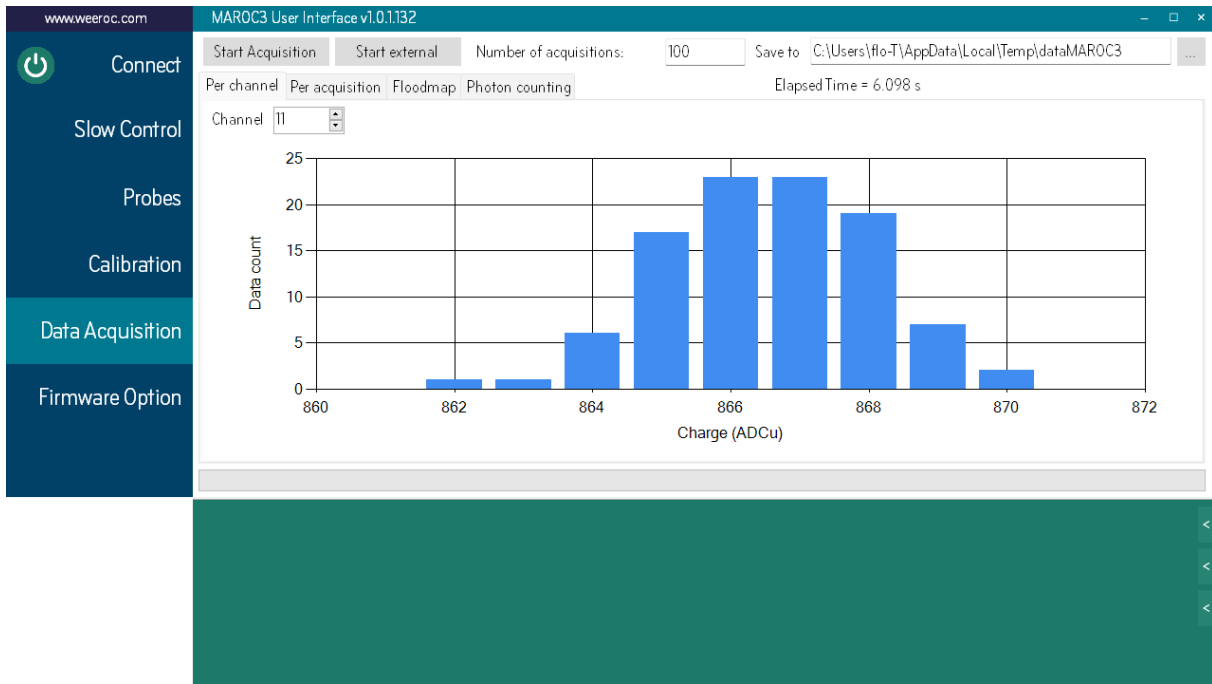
www.weeroc.com

MAROC3 User Interface v1.0.1.132

Connect

Slow Control

Probes

Calibration

Data Acquisition

Firmware Option

Start Acquisition

Start external

Number of acquisitions:

100

Save to

C:\Users\flo-T\AppData\Local\Temp\dataMAROC3

...

Per channel

Per acquisition

Floodmap

Photon counting

Elapsed Time = 6.098 s

Channel

11

25

20

15

10

5

0

Data count

860

862

864

866

868

870

872

Charge (ADCu)

<

<

<